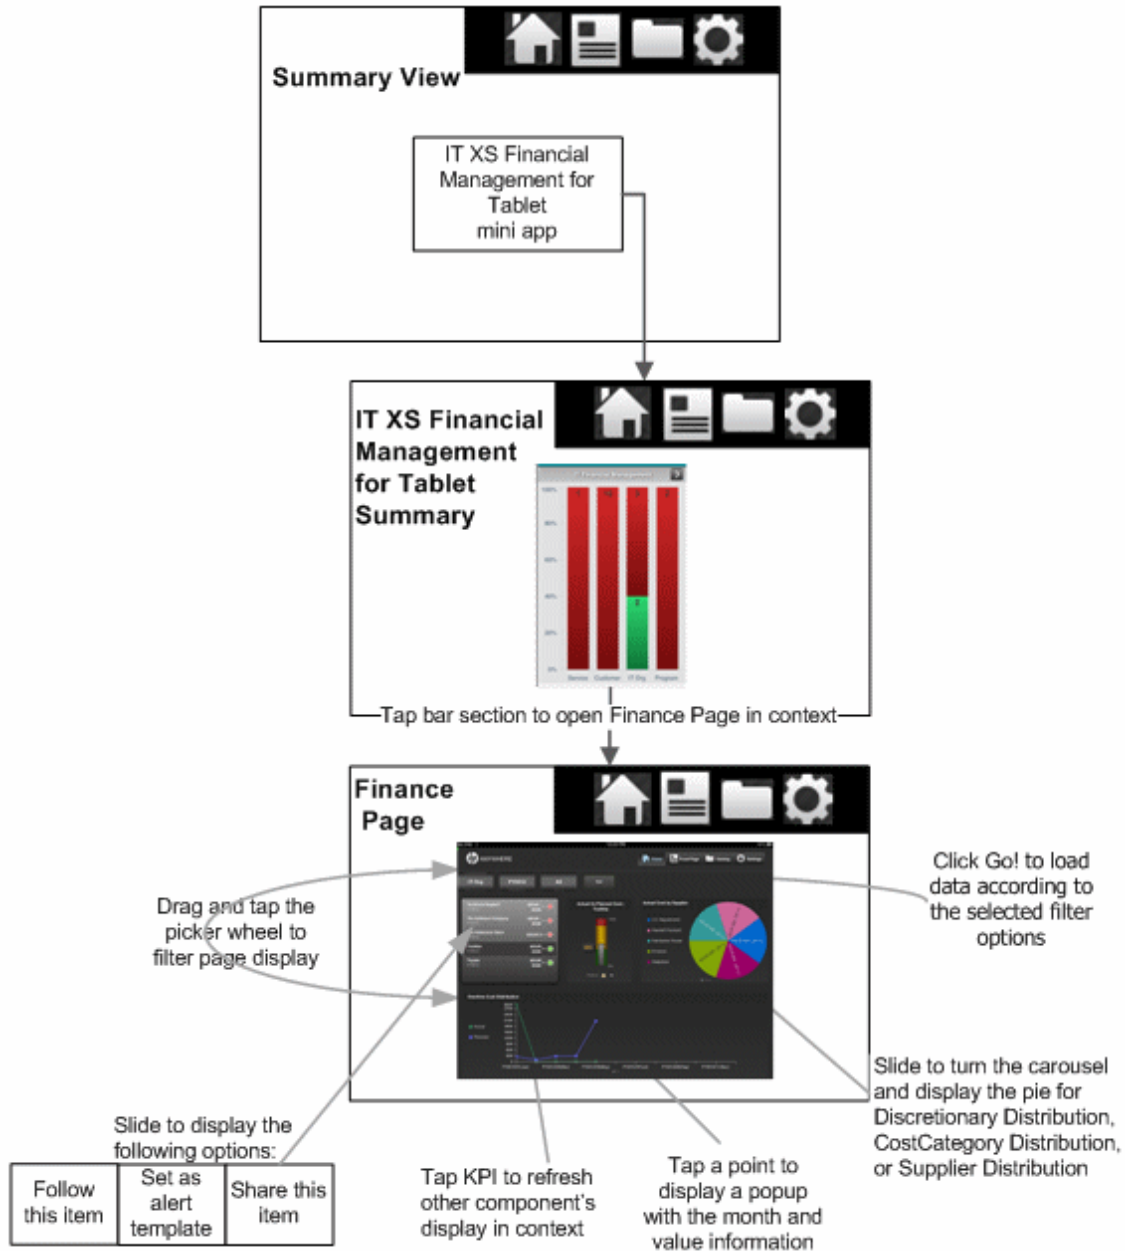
Summary View

IT XS Financial Management for Tablet mini app

IT XS Financial Management for Tablet Summary

Tap bar section to open Finance Page in context

Finance Page

Drag and tap the picker wheel to filter page display

Click Go! to load data according to the selected filter options

Slide to turn the carousel and display the pie for Discretionary Distribution, CostCategory Distribution, or Supplier Distribution

Slide to display the following options:

| Follow this item | Set as alert template | Share this item |
|---|---|---|

Tap KPI to refresh other component's display in context

Tap a point to display a popup with the month and value information